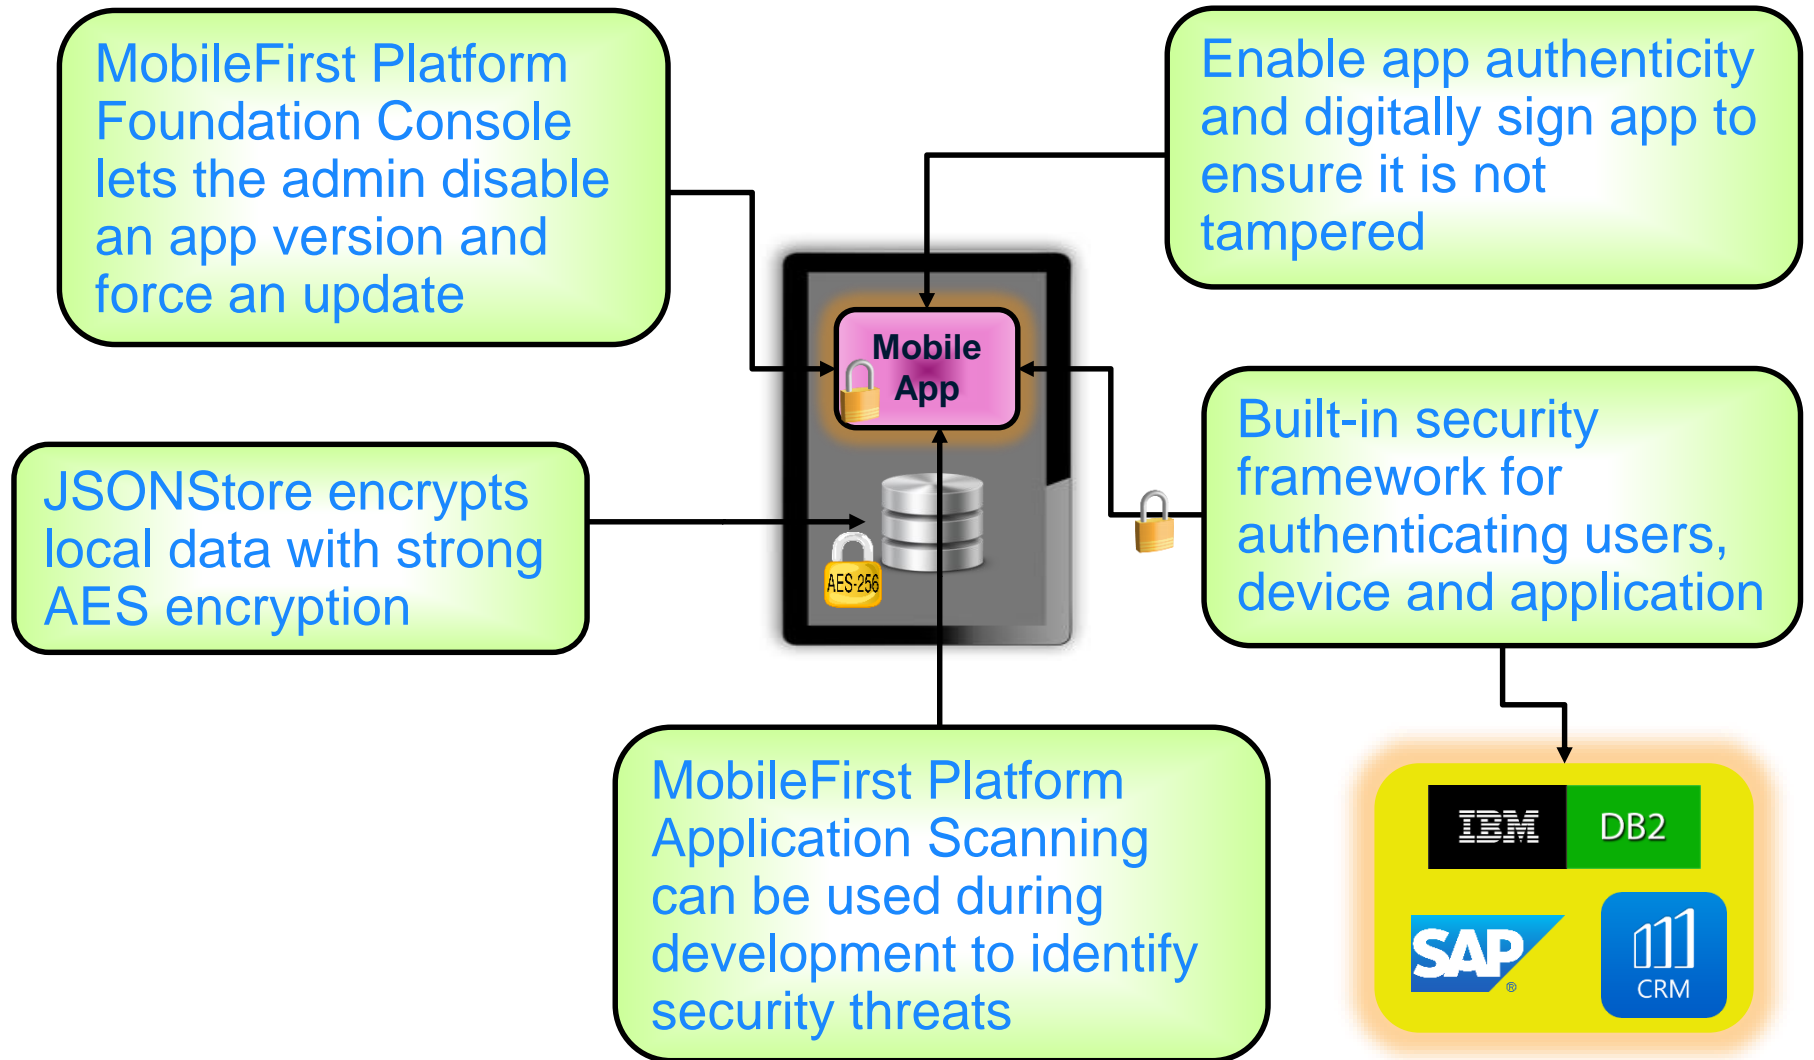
MobileFirst Platform Foundation Console lets the admin disable an app version and force an update

Enable app authenticity and digitally sign app to ensure it is not tampered

Mobile App

JSONStore encrypts local data with strong AES encryption

AES-256

Built-in security framework for authenticating users, device and application

MobileFirst Platform Application Scanning can be used during development to identify security threats

IBM DB2

SAP

CRM